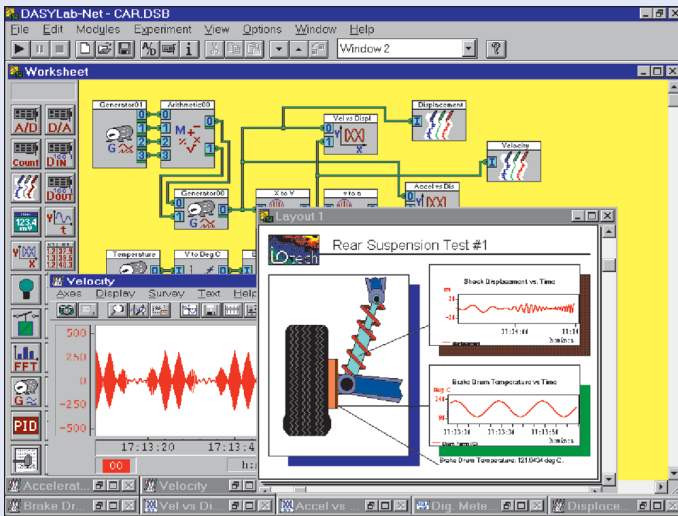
DASYLab-Net - CAR.DSB

File Edit Modules Experiment View Options Window Help

Window 2

Worksheet

A/D D/A Count DIN Dout

Generator01 Arithmetic00 Vel vs Displ Displacement Velocity Generator00 X to Y Accel vs Dis Temperature V to Deg C

Velocity

Axes Display Survey Text Help

500
250
0
-250
-500

17:13:20 17:13:4

00

Layout 1

Rear Suspension Test #1

Shock Displacement vs. Time

11:34:00 11:34
h:min:s

Brake Drum Temperature vs Time

Deg C

11:33:34 11:34:00 11:34
h:min:s

Brake Drum Temperature: 121.0454 deg C.

PID FFT

Accelerat... Velocity Brake Dr... Vel vs Di... Accel vs... Dig. Mete... Displace...